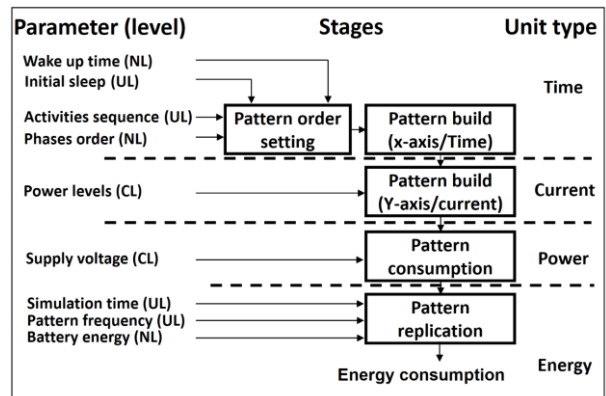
Parameter (level)
Stages
Unit type

Wake up time (NL)
Initial sleep (UL)

Time

Activities sequence (UL)
Phases order (NL)

Pattern order setting

Pattern build (x-axis/Time)

Power levels (CL)

Pattern build (Y-axis/current)

Current

Supply voltage (CL)

Pattern consumption

Power

Simulation time (UL)
Pattern frequency (UL)
Battery energy (NL)

Pattern replication

Energy

Energy consumption